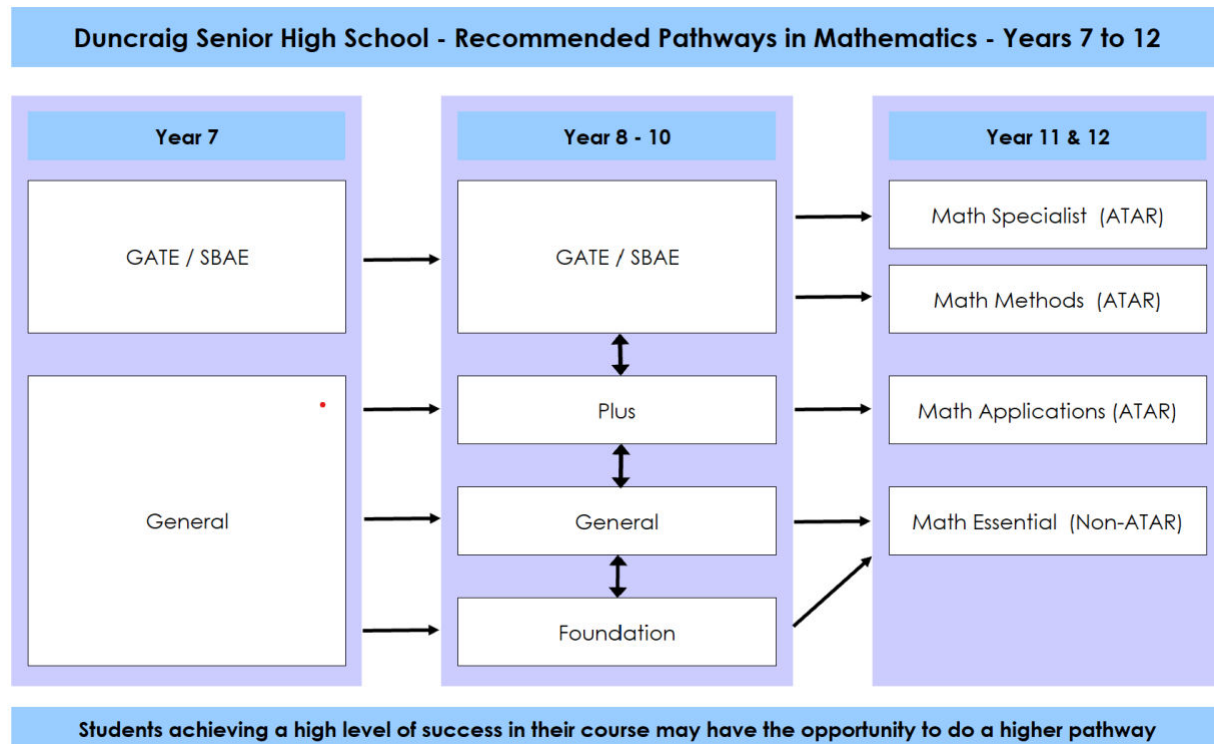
Duncraig Senior High School - Recommended Pathways in Mathematics - Years 7 to 12

Year 7

GATE / SBAE

General

Year 8 - 10

GATE / SBAE

Plus

General

Foundation

Year 11 & 12

Math Specialist (ATAR)

Math Methods (ATAR)

Math Applications (ATAR)

Math Essential (Non-ATAR)

Students achieving a high level of success in their course may have the opportunity to do a higher pathway